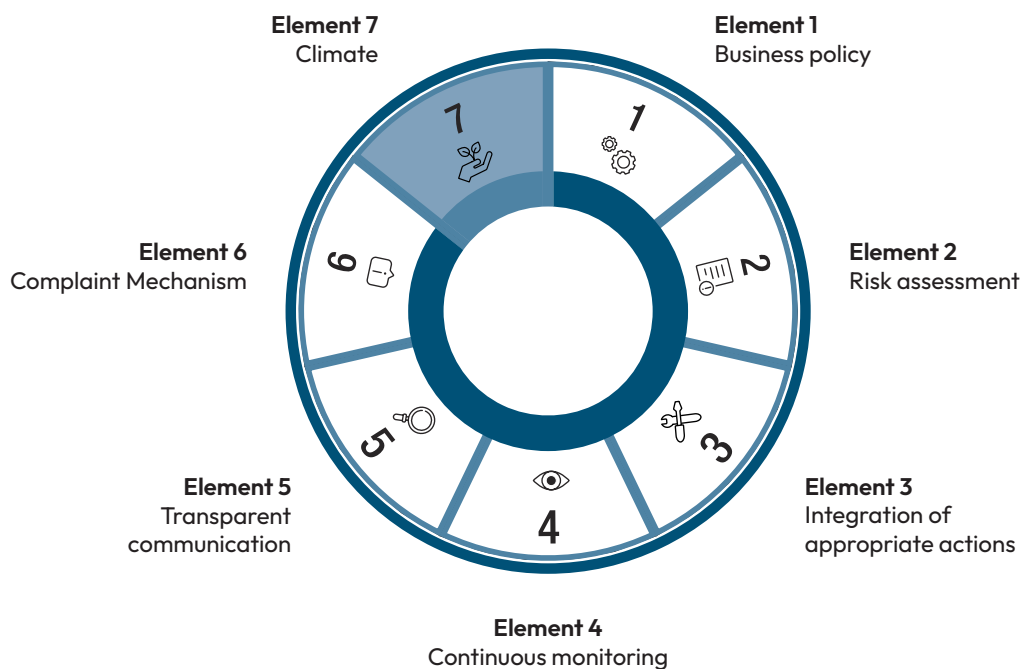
Element 7
Climate

Element 1
Business policy

7

1

Element 6
Complaint Mechanism

6

2

Element 2
Risk assessment

5

3

4

Element 5
Transparent communication

Element 3
Integration of appropriate actions

Element 4
Continuous monitoring